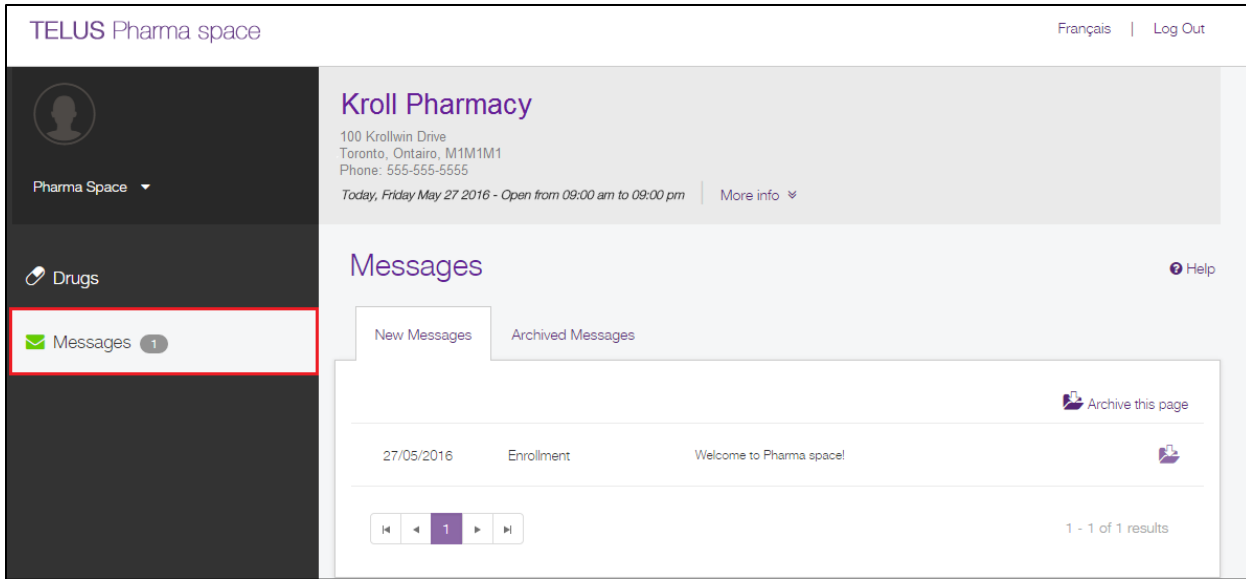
TELUS Pharma space

Français | Log Out

Pharma Space

Kroll Pharmacy
100 Krollwin Drive
Toronto, Ontairo, M1M1M1
Phone: 555-555-5555
Today, Friday May 27 2016 - Open from 09:00 am to 09:00 pm | More info

Drugs

Messages 1

Messages

Help

New Messages | Archived Messages

Archive this page

| 27/05/2016 | Enrollment | Welcome to Pharma space! |
|---|---|---|

1

1 - 1 of 1 results